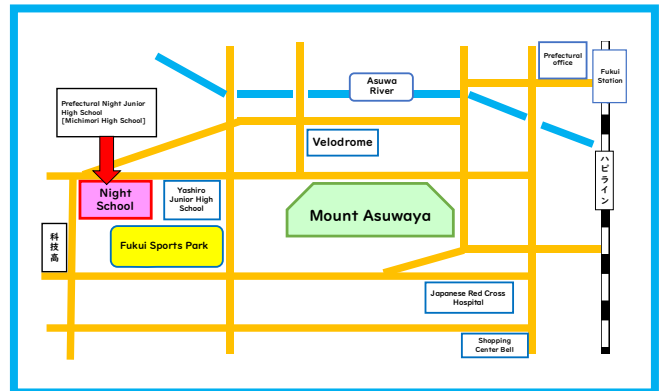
Prefectural Night Junior High School [Michimori High School]

Night School

Yashiro Junior High School

Fukui Sports Park

科技高

Velodrome

Asuwa River

Mount Asuwaya

Prefectural office

Fukui Station

ハピライン

Japanese Red Cross Hospital

Shopping Center Bell